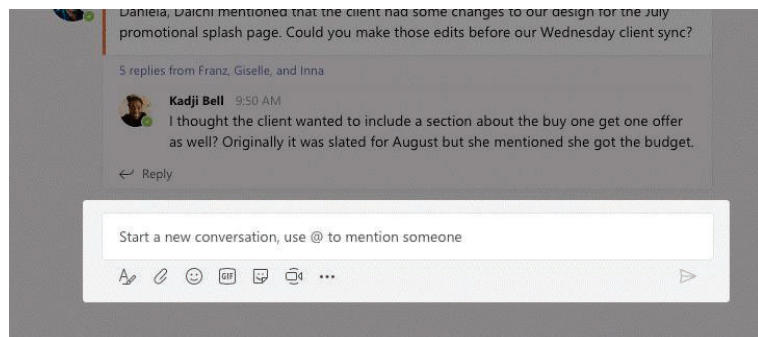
Daniela, Daichi mentioned that the client had some changes to our design for the July promotional splash page. Could you make those edits before our Wednesday client sync?

5 replies from Franz, Giselle, and Inna

Kadji Bell 9:50 AM
I thought the client wanted to include a section about the buy one get one offer as well? Originally it was slated for August but she mentioned she got the budget.

Reply

Start a new conversation, use @ to mention someone

GIF

...